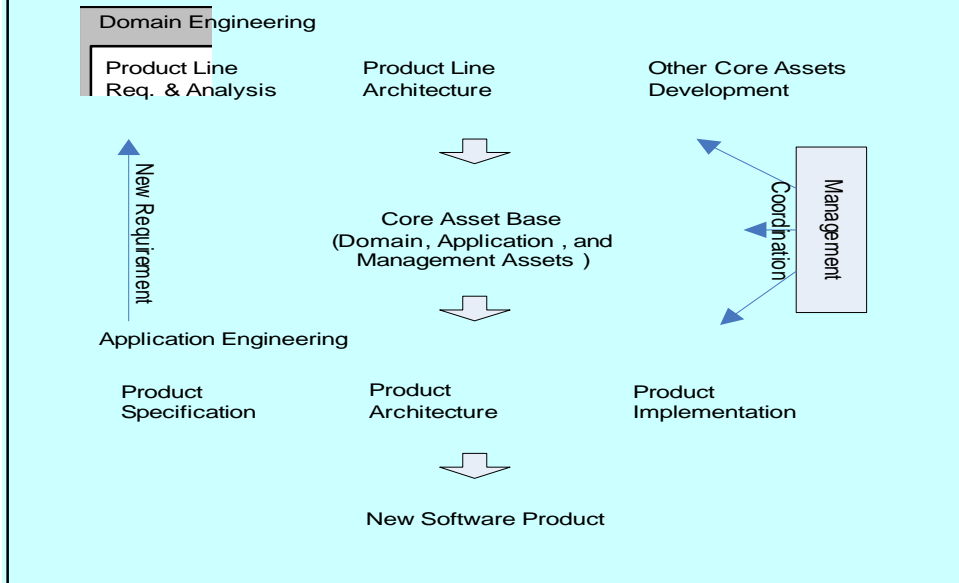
Domain Engineering

Product Line Req. & Analysis

Product Line Architecture

Other Core Assets Development

New Requirement

Core Asset Base (Domain, Application , and Management Assets )

Coordination

Management

Application Engineering

Product Specification

Product Architecture

Product Implementation

New Software Product